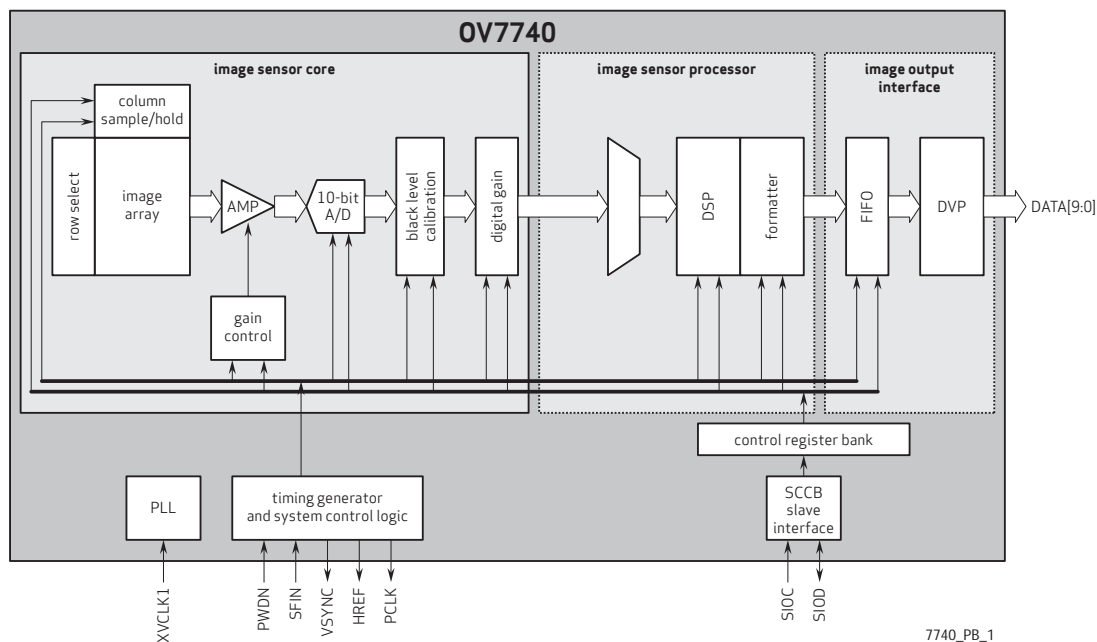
OV7740

image sensor core

column sample/hold

row select

image array

AMP

10-bit A/D

black level calibration

digital gain

gain control

image sensor processor

DSP

formatter

image output interface

FIFO

DVP

DATA[9:0]

control register bank

PLL

timing generator and system control logic

SCCB slave interface

XVCLK1

PWDN

SFIN

VSYNC

HREF

PCLK

SIOC

SIOD

7740_PB_1